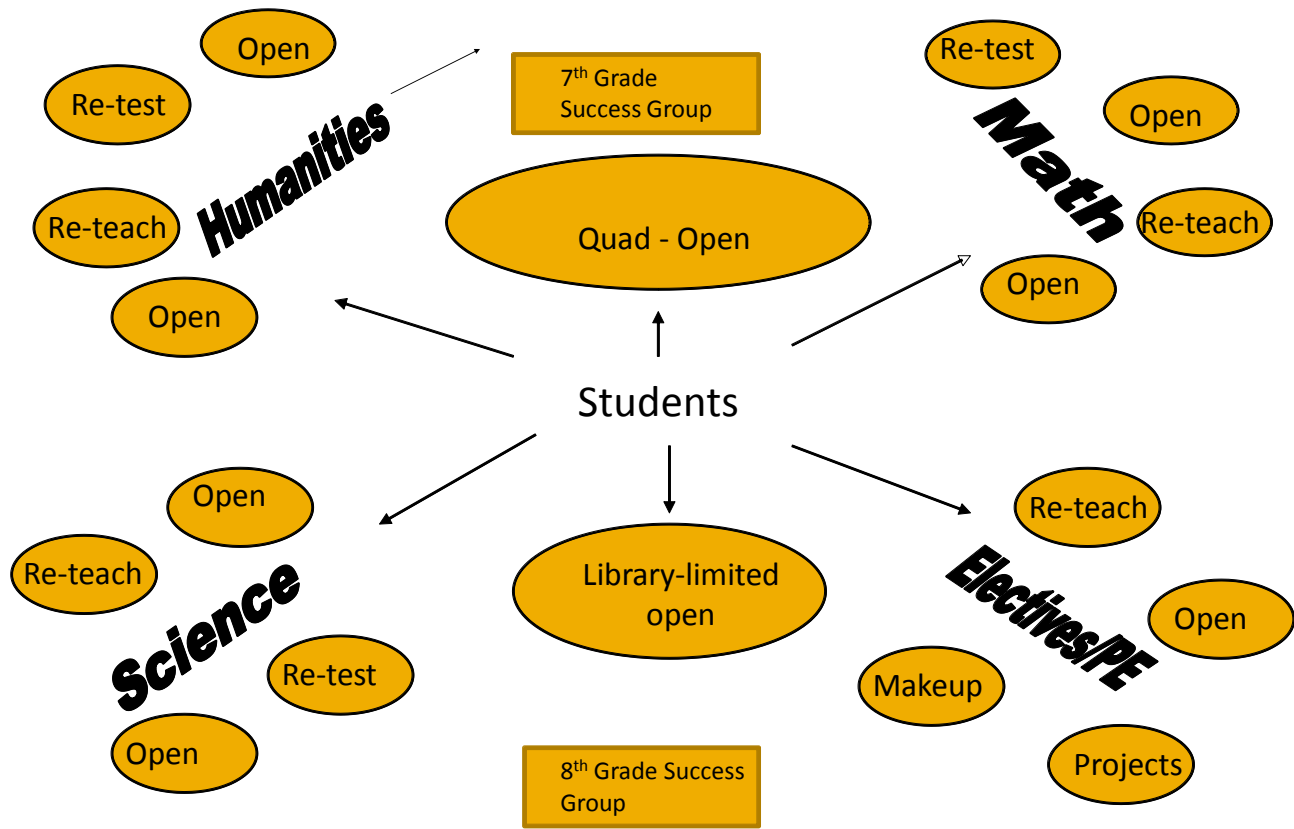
Open

Re-test

Humanities

Re-teach

Open

$7^{th}$ Grade Success Group

Quad - Open

Re-test

Open

Math

Re-teach

Open

Students

Open

Re-teach

Science

Re-test

Open

Library-limited open

$8^{th}$ Grade Success Group

Re-teach

Electives/PE

Open

Makeup

Projects